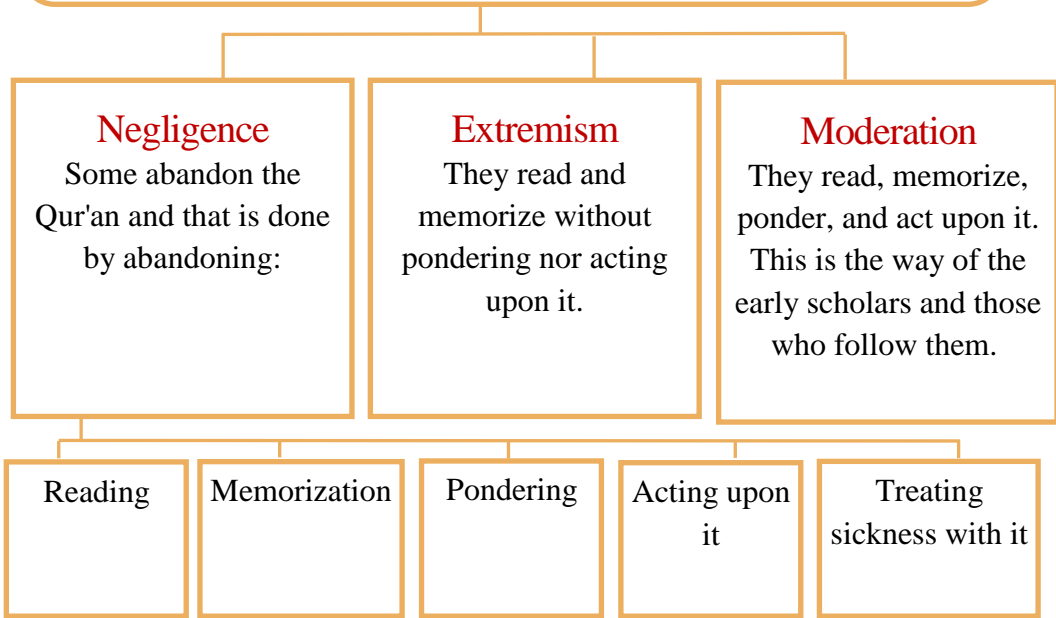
Negligence
Some abandon the Qur'an and that is done by abandoning:

Extremism
They read and memorize without pondering nor acting upon it.

Moderation
They read, memorize, ponder, and act upon it. This is the way of the early scholars and those who follow them.

Reading

Memorization

Pondering

Acting upon it

Treating sickness with it